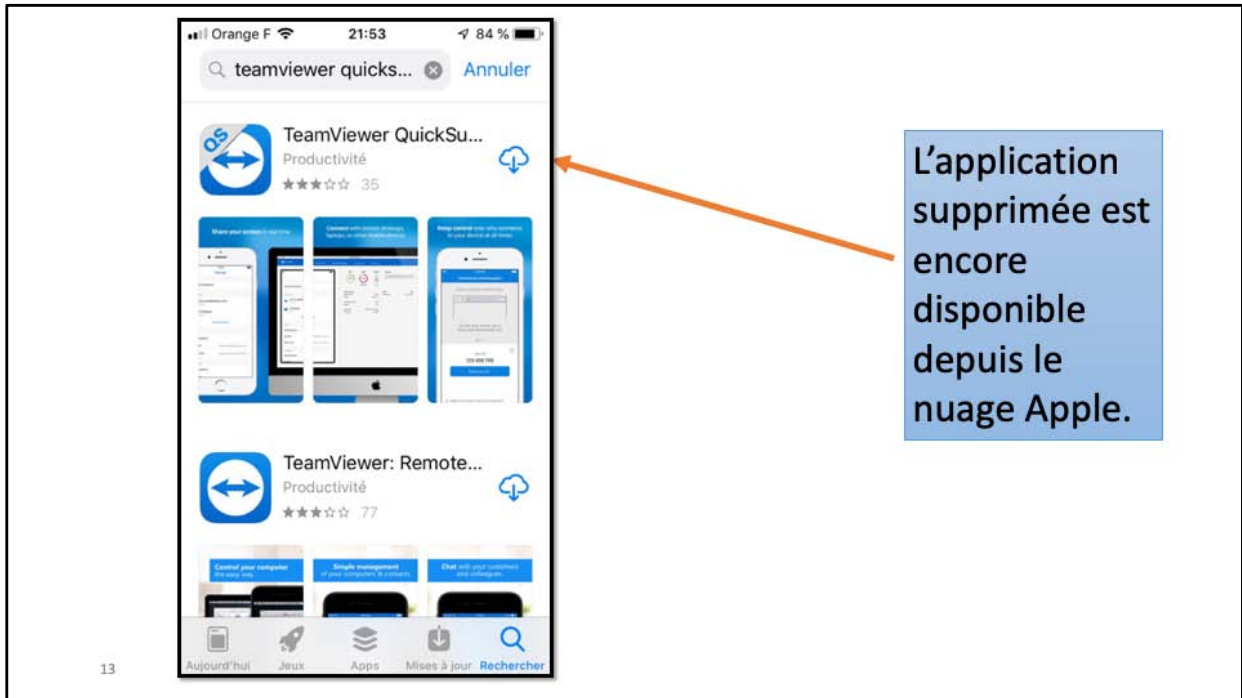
Orange F 21:53 84 %

teamviewer quicks... Annuler

TeamViewer QuickSu...
Productivité
★★★☆☆ 35

Share your screen in real time

Connect with remote desktops, laptops, or other mobile devices

Keep control over who connects to your device at all times

TeamViewer: Remote...
Productivité
★★★☆☆ 77

Control your computer the easy way

Simple management of your computers & contacts

Chat with your customers and colleagues

Aujourd'hui Jeux Apps Mises à jour Rechercher

L'application supprimée est encore disponible depuis le nuage Apple.

13